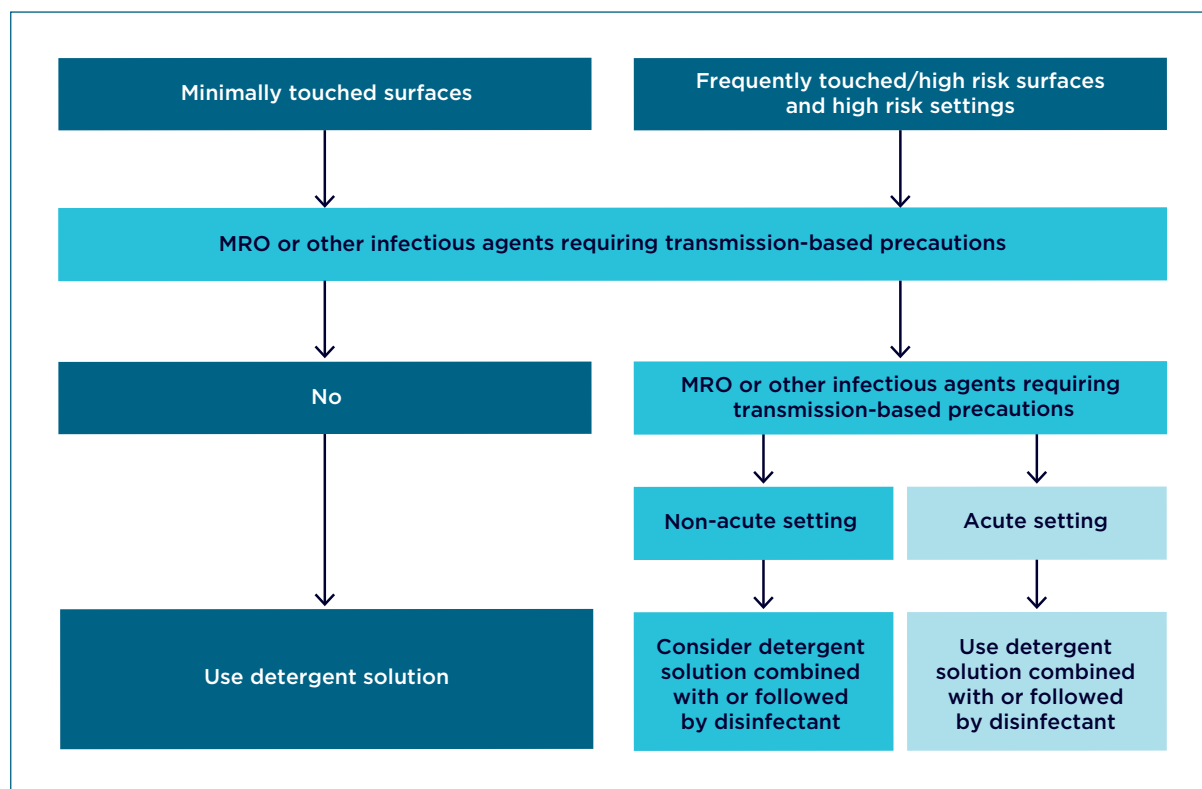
Minimally touched surfaces

Frequently touched/high risk surfaces and high risk settings

MRO or other infectious agents requiring transmission-based precautions

No

MRO or other infectious agents requiring transmission-based precautions

Non-acute setting

Acute setting

Use detergent solution

Consider detergent solution combined with or followed by disinfectant

Use detergent solution combined with or followed by disinfectant